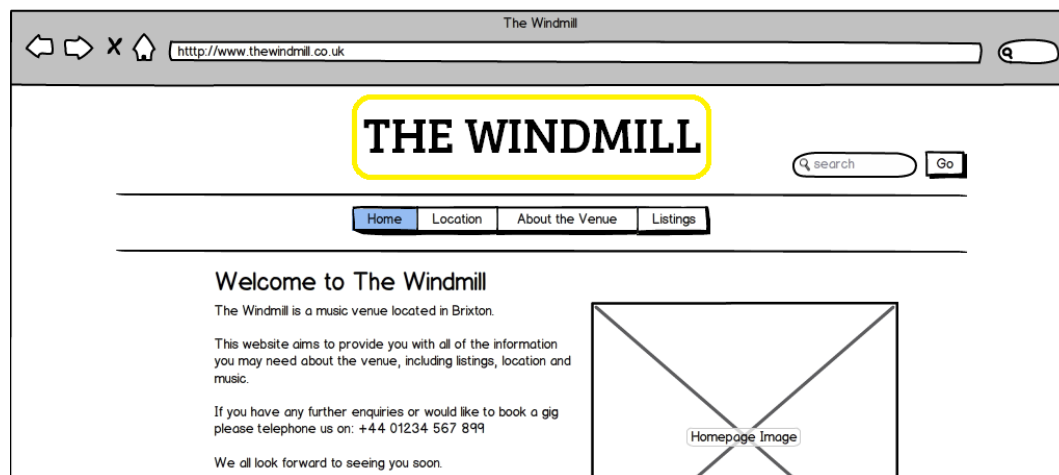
The Windmill

http://www.thewindmill.co.uk

THE WINDMILL

search

Go

Home | Location | About the Venue | Listings

Welcome to The Windmill

The Windmill is a music venue located in Brixton.

This website aims to provide you with all of the information you may need about the venue, including listings, location and music.

If you have any further enquiries or would like to book a gig please telephone us on: +44 01234 567 899

We all look forward to seeing you soon.

Homepage Image